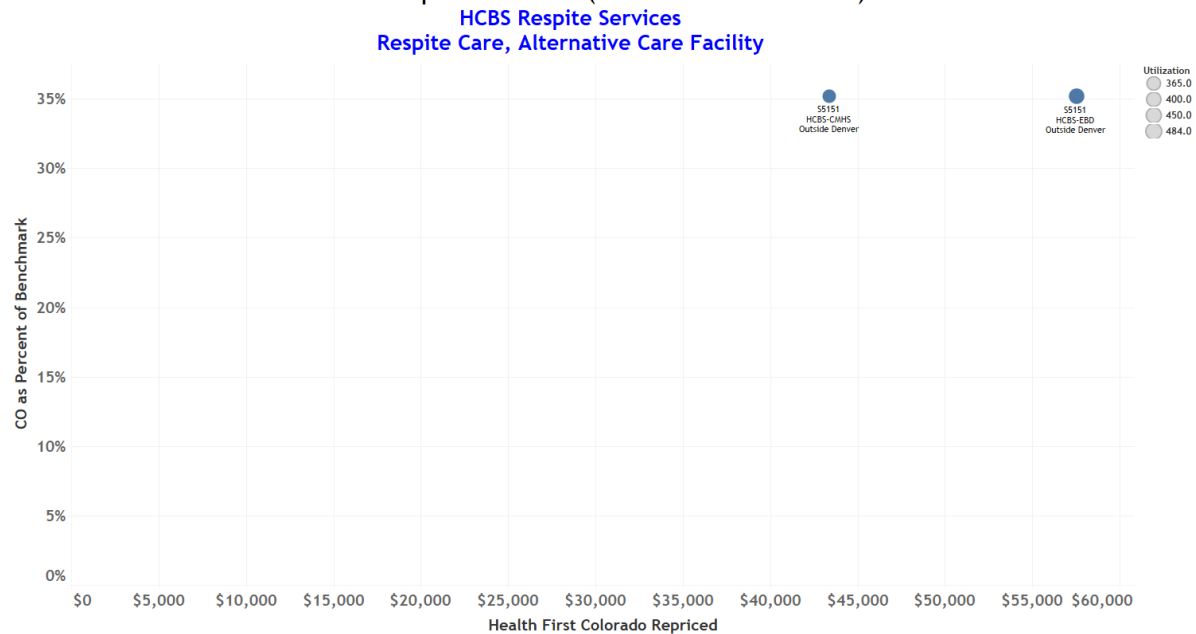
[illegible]

HCBS Respite Services
Respite Care, Alternative Care Facility

Utilization
365.0
400.0
450.0
484.0

S5151
HCBS-CMHS
Outside Denver

S5151
HCBS-EBD
Outside Denver

CO as Percent of Benchmark

35%
30%
25%
20%
15%
10%
5%
0%

$0 $5,000 $10,000 $15,000 $20,000 $25,000 $30,000 $35,000 $40,000 $45,000 $50,000 $55,000 $60,000

Health First Colorado Repriced